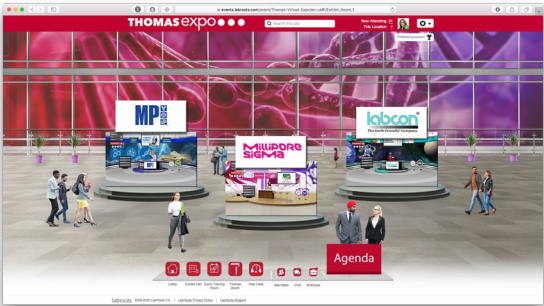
ic-events.labroots.com/event/Thomas-Virtual-Expo/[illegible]

THOMAS expo

Search this site

Now Attending: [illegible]
This Location: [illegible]

MP

labcon
The Earth Friendly Company

MILLIPORE SIGMA

Agenda

Lobby
Exhibit Hall
Event Training Room
Thomas Booth
Help Desk
Attendees
Chat
Briefcase

labroots ©2009-2020 LabRoots Inc. | LabRoots Privacy Policy | LabRoots Support